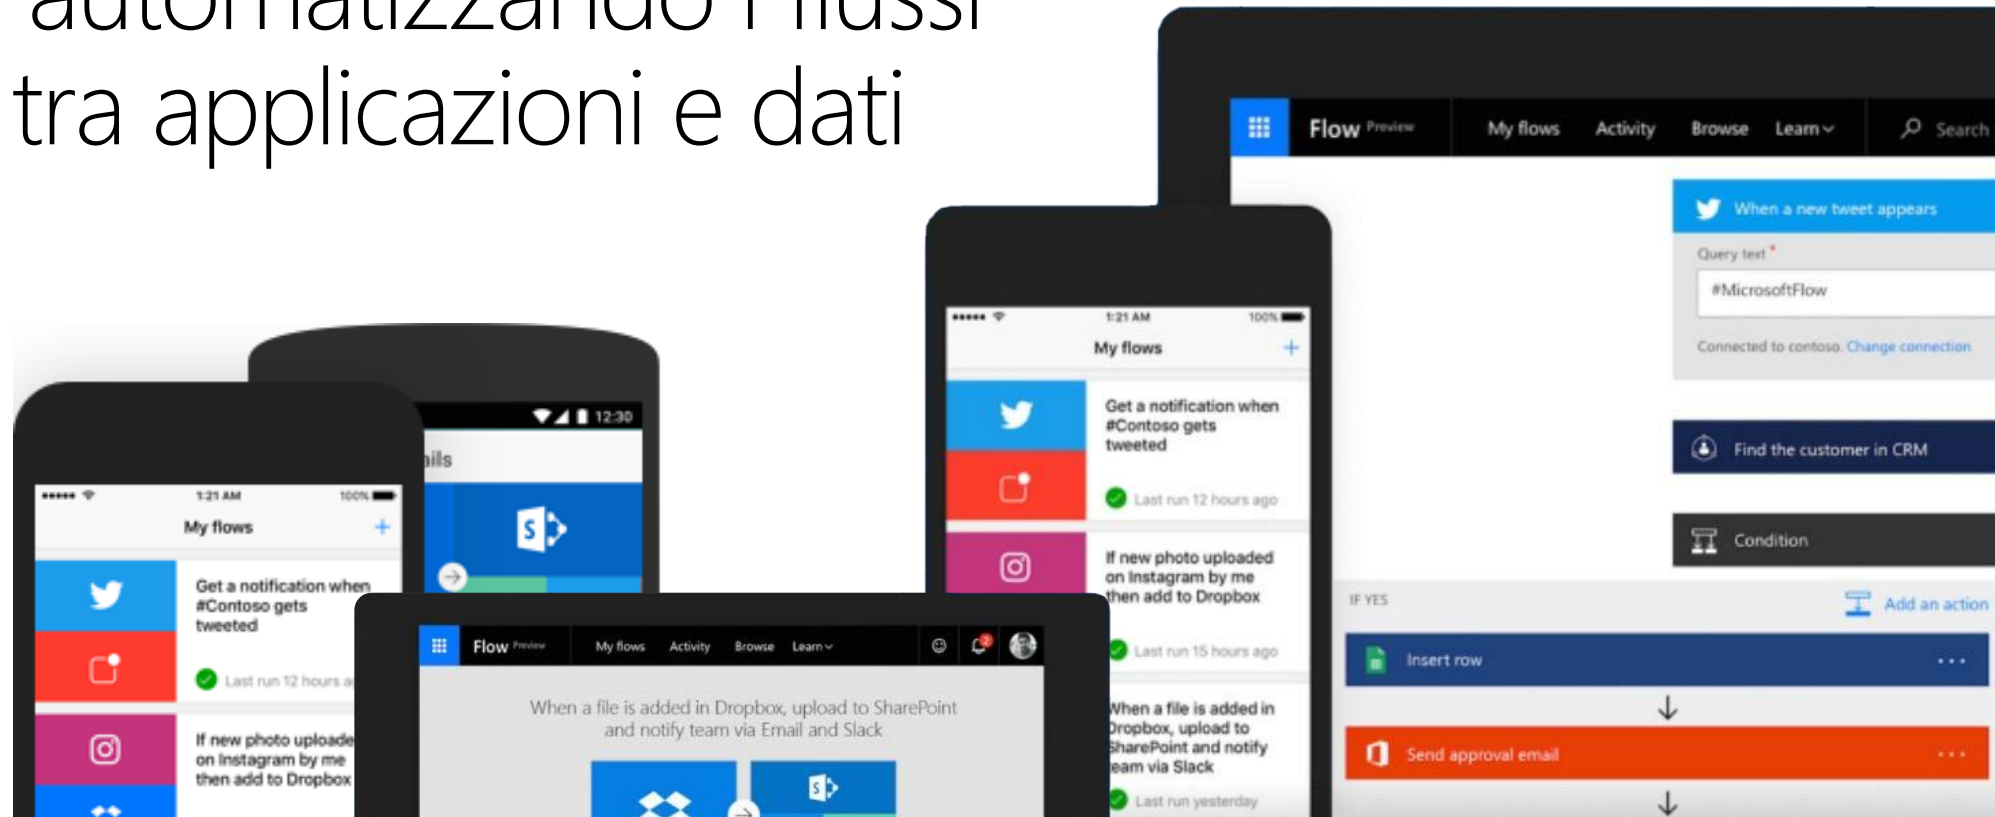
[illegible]
tra applicazioni e dati

Flow Preview My flows Activity Browse Learn Search

When a new tweet appears
Query text *
#MicrosoftFlow
Connected to contoso. Change connection

Find the customer in CRM

Condition

IF YES
Add an action

Insert row
...

Send approval email
...

1:21 AM 100%
My flows +
Get a notification when #Contoso gets tweeted
Last run 12 hours ago
If new photo uploaded on Instagram by me then add to Dropbox
Last run 15 hours ago
When a file is added in Dropbox, upload to SharePoint and notify team via Slack
Last run yesterday

12:30
ails

1:21 AM 100%
My flows +
Get a notification when #Contoso gets tweeted
Last run 12 hours a
If new photo uploade on Instagram by me then add to Dropbox

Flow Preview My flows Activity Browse Learn
When a file is added in Dropbox, upload to SharePoint and notify team via Email and Slack